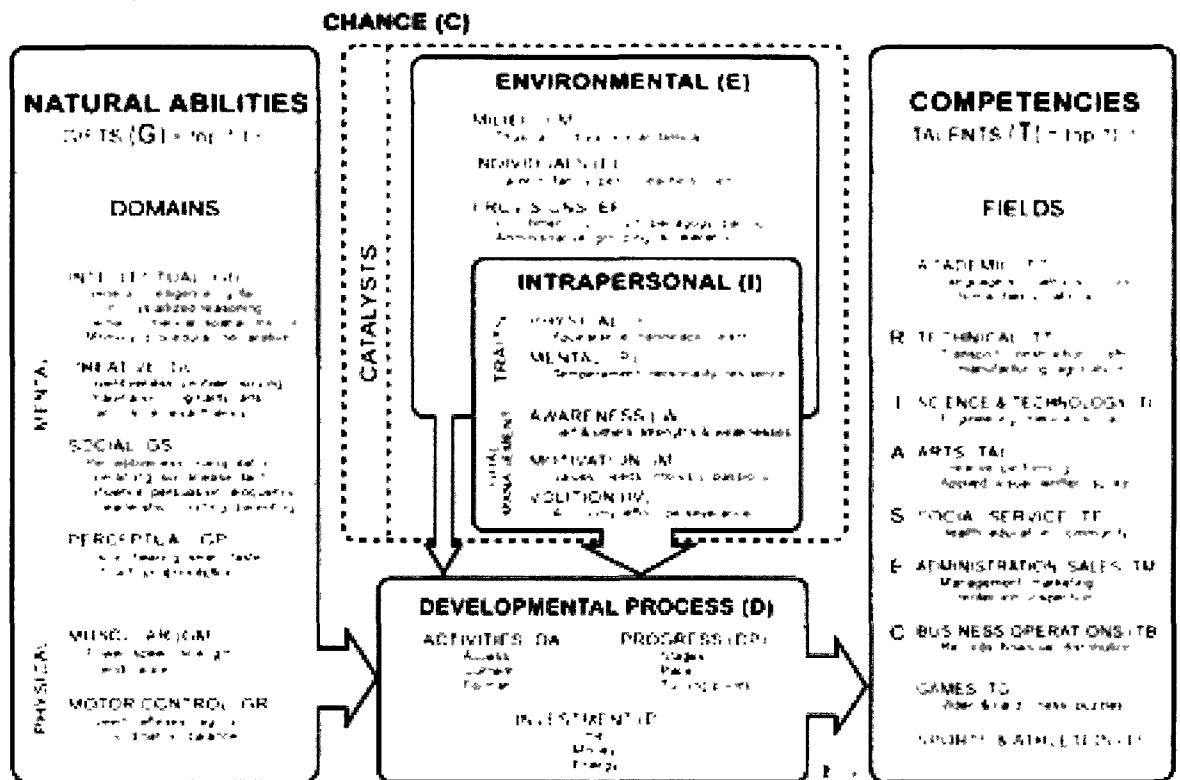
CHANCE (C)

NATURAL ABILITIES
GIFTS (G) = top 10%

DOMAINS

MENTAL

INTELLECTUAL (GI)
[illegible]

CREATIVE (GC)
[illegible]

SOCIAL (GS)
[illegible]

PERCEPTUAL (GP)
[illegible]

PHYSICAL

MUSCULAR (GM)
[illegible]

MOTOR CONTROL (GR)
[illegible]

CATALYSTS

ENVIRONMENTAL (E)

MILIEU (EM)
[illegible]

INDIVIDUALS (EI)
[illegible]

PROVISIONS (EP)
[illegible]

INTRAPERSONAL (I)

TRAITS

PHYSICAL (IF)
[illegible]

MENTAL (IP)
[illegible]

GOAL MANAGEMENT

AWARENESS (IA)
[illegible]

MOTIVATION (IM)
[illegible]

VOLITION (IV)
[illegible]

DEVELOPMENTAL PROCESS (D)

ACTIVITIES (DA)
Access
Content
Format

PROGRESS (DP)
Stages
Pace
Turning points

INVESTMENT (DI)
Time
Money
Energy

COMPETENCIES
TALENTS (T) = top 10%

FIELDS

ACADEMIC (TT)
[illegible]

R TECHNICAL (TT)
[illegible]

I SCIENCE & TECHNOLOGY (TI)
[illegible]

A ARTS (TA)
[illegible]

S SOCIAL SERVICE (TF)
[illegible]

E ADMINISTRATION/SALES (TM)
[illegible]

C BUSINESS OPERATIONS (TB)
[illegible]

GAMES (TG)
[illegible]

SPORTS & ATHLETICS (TS)